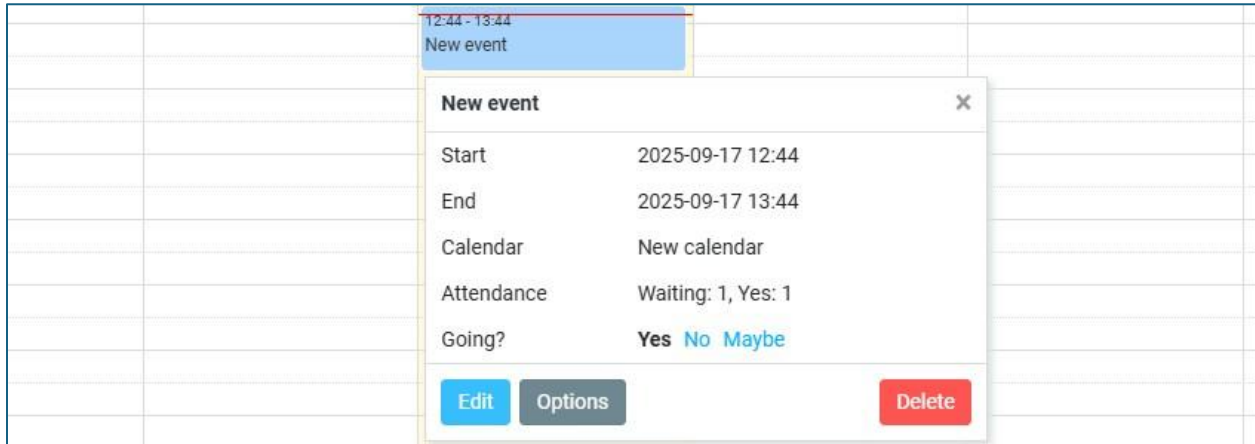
12:44 - 13:44
New event

New event ×

| | |
|---|---|
| Start | 2025-09-17 12:44 |
| End | 2025-09-17 13:44 |
| Calendar | New calendar |
| Attendance | Waiting: 1, Yes: 1 |
| Going? | **Yes** No Maybe |

Edit Options Delete